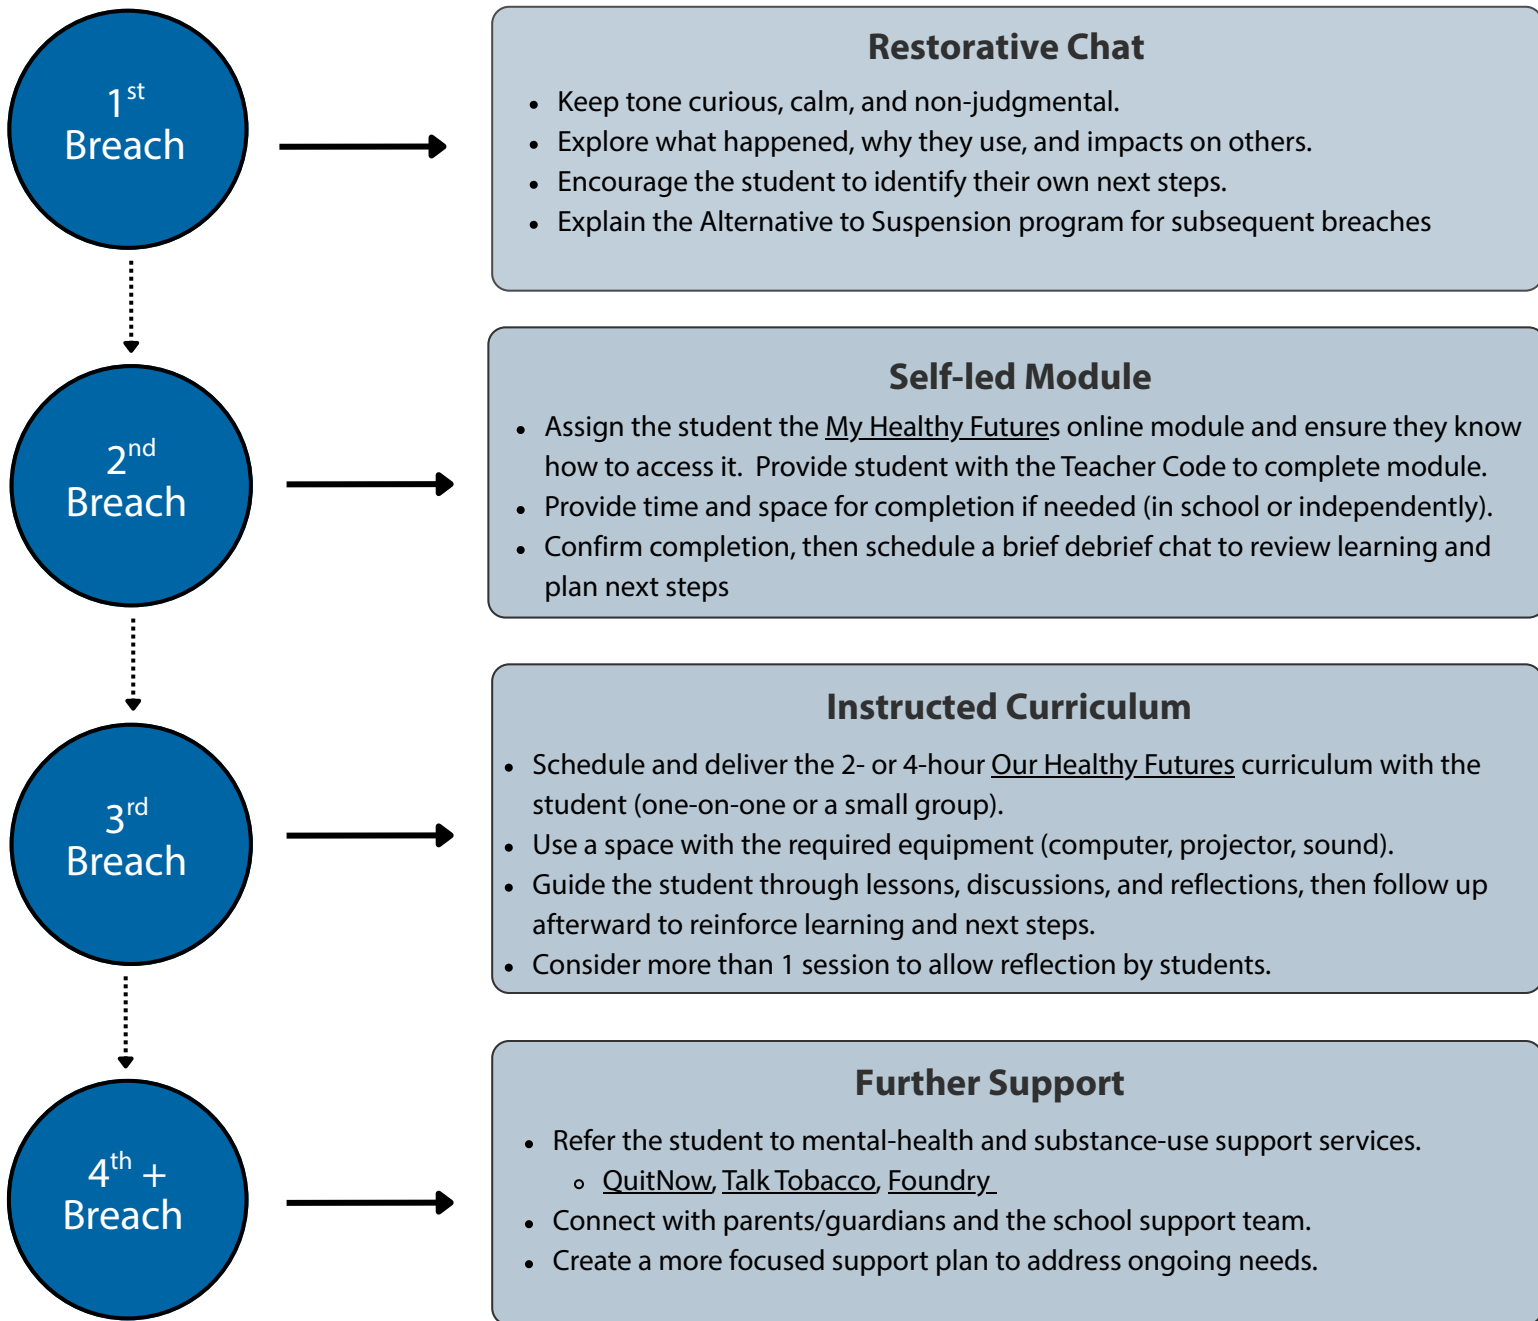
1$^{st}$ Breach

Restorative Chat

- Keep tone curious, calm, and non-judgmental.
- Explore what happened, why they use, and impacts on others.
- Encourage the student to identify their own next steps.
- Explain the Alternative to Suspension program for subsequent breaches

2$^{nd}$ Breach

Self-led Module

- Assign the student the My Healthy Futures online module and ensure they know how to access it. Provide student with the Teacher Code to complete module.
- Provide time and space for completion if needed (in school or independently).
- Confirm completion, then schedule a brief debrief chat to review learning and plan next steps

3$^{rd}$ Breach

Instructed Curriculum

- Schedule and deliver the 2- or 4-hour Our Healthy Futures curriculum with the student (one-on-one or a small group).
- Use a space with the required equipment (computer, projector, sound).
- Guide the student through lessons, discussions, and reflections, then follow up afterward to reinforce learning and next steps.
- Consider more than 1 session to allow reflection by students.

4$^{th}$ + Breach

Further Support

- Refer the student to mental-health and substance-use support services.
  - QuitNow, Talk Tobacco, Foundry
- Connect with parents/guardians and the school support team.
- Create a more focused support plan to address ongoing needs.